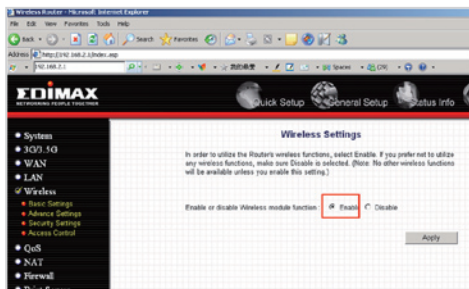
Wireless Router - Microsoft Internet Explorer

File Edit View Favorites Tools Help

Back Search Favorites

Address http://192.168.2.1/index.asp

192.168.2.1

EDIMAX
NETWORKING PEOPLE TOGETHER

Quick Setup General Setup Status Info

• System
• 3G/3.5G
• WAN
• LAN
Wireless
• Basic Settings
• Advance Settings
• Security Settings
• Access Control
• QoS
• NAT
• Firewall

Wireless Settings

In order to utilize the Router's wireless functions, select Enable. If you prefer not to utilize any wireless functions, make sure Disable is selected. (Note: No other wireless functions will be available unless you enable this setting.)

Enable or disable Wireless module function : Enable Disable

Apply